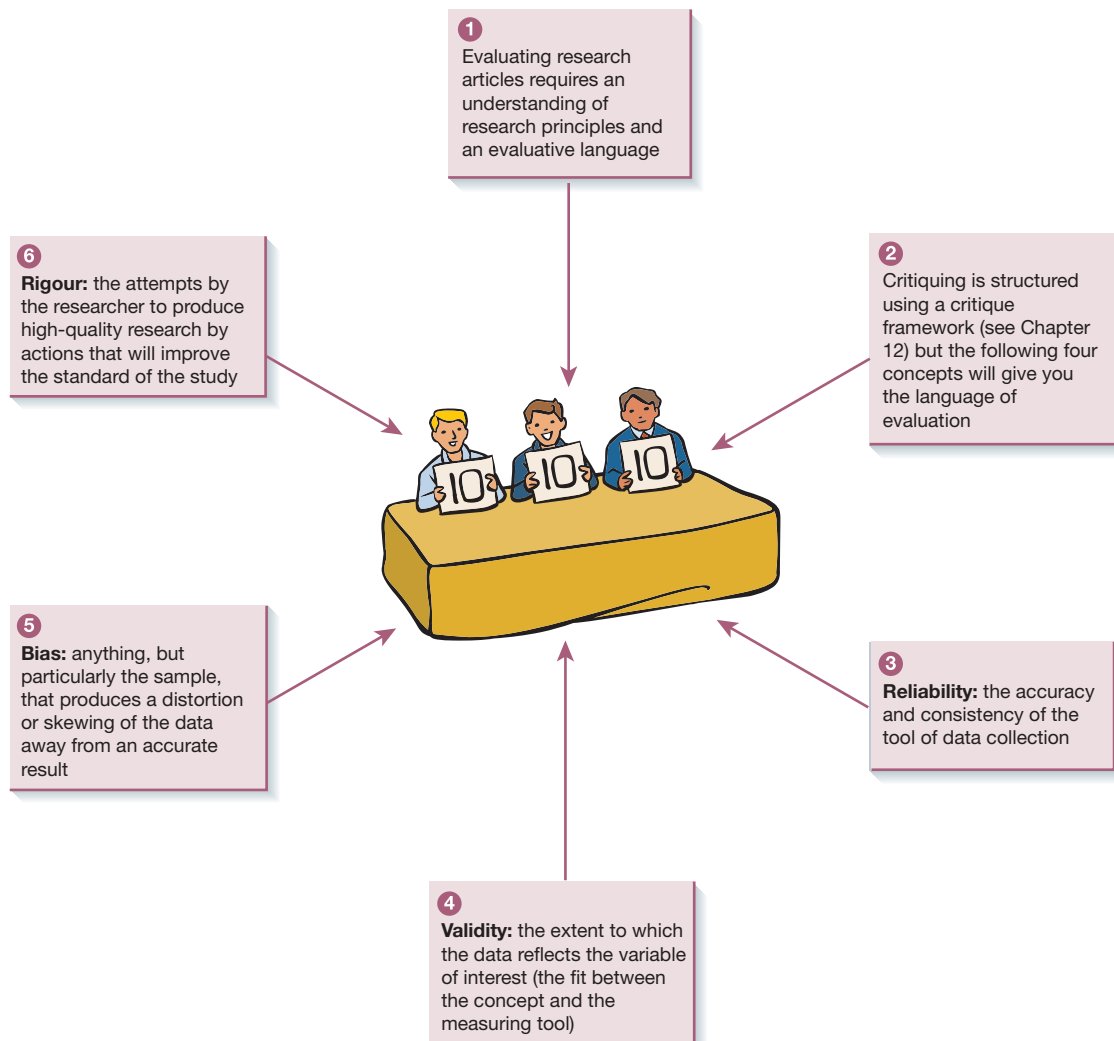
1
Evaluating research articles requires an understanding of research principles and an evaluative language

6
**Rigour:** the attempts by the researcher to produce high-quality research by actions that will improve the standard of the study

2
Critiquing is structured using a critique framework (see Chapter 12) but the following four concepts will give you the language of evaluation

10 10 10

5
**Bias:** anything, but particularly the sample, that produces a distortion or skewing of the data away from an accurate result

3
**Reliability:** the accuracy and consistency of the tool of data collection

4
**Validity:** the extent to which the data reflects the variable of interest (the fit between the concept and the measuring tool)